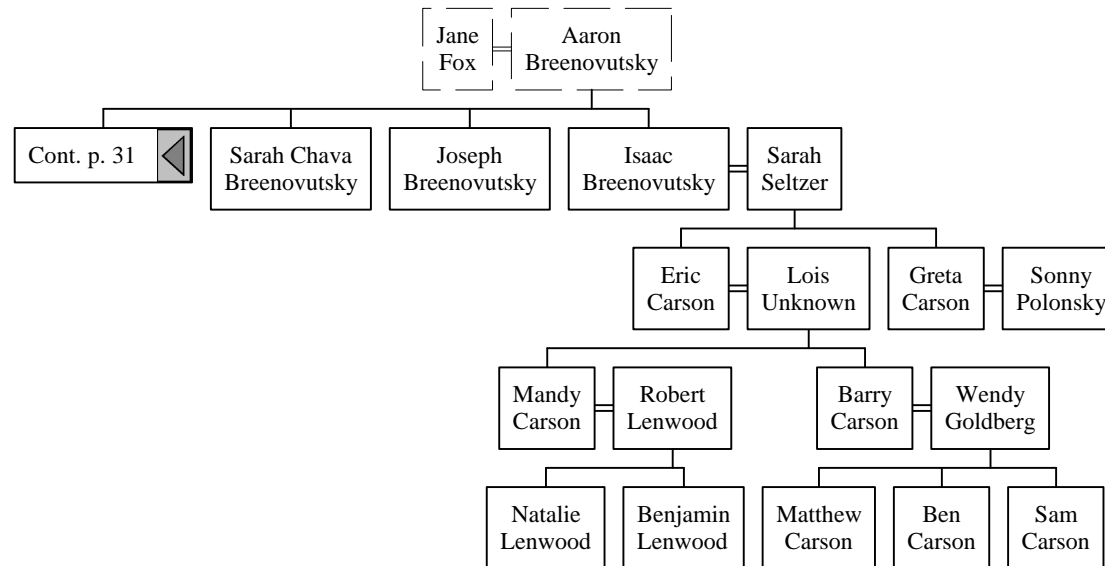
Jane Fox

Aaron Breenovutsky

Cont. p. 31

Sarah Chava Breenovutsky

Joseph Breenovutsky

Isaac Breenovutsky

Sarah Seltzer

Eric Carson

Lois Unknown

Greta Carson

Sonny Polonsky

Mandy Carson

Robert Lenwood

Barry Carson

Wendy Goldberg

Natalie Lenwood

Benjamin Lenwood

Matthew Carson

Ben Carson

Sam Carson